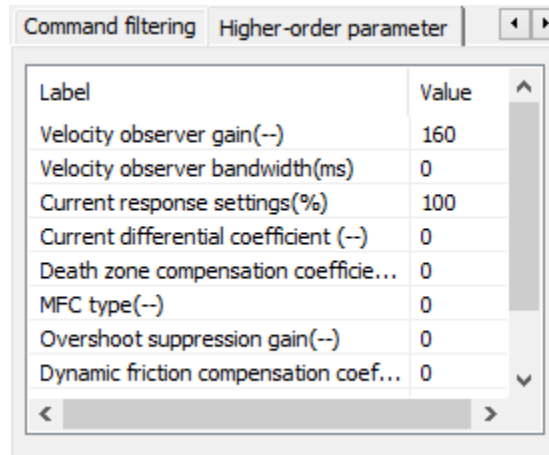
Command filtering | Higher-order parameter

| Label | Value |
|---|---|
| Velocity observer gain(--) | 160 |
| Velocity observer bandwidth(ms) | 0 |
| Current response settings(%) | 100 |
| Current differential coefficient (--) | 0 |
| Death zone compensation coefficie... | 0 |
| MFC type(--) | 0 |
| Overshoot suppression gain(--) | 0 |
| Dynamic friction compensation coef... | 0 |